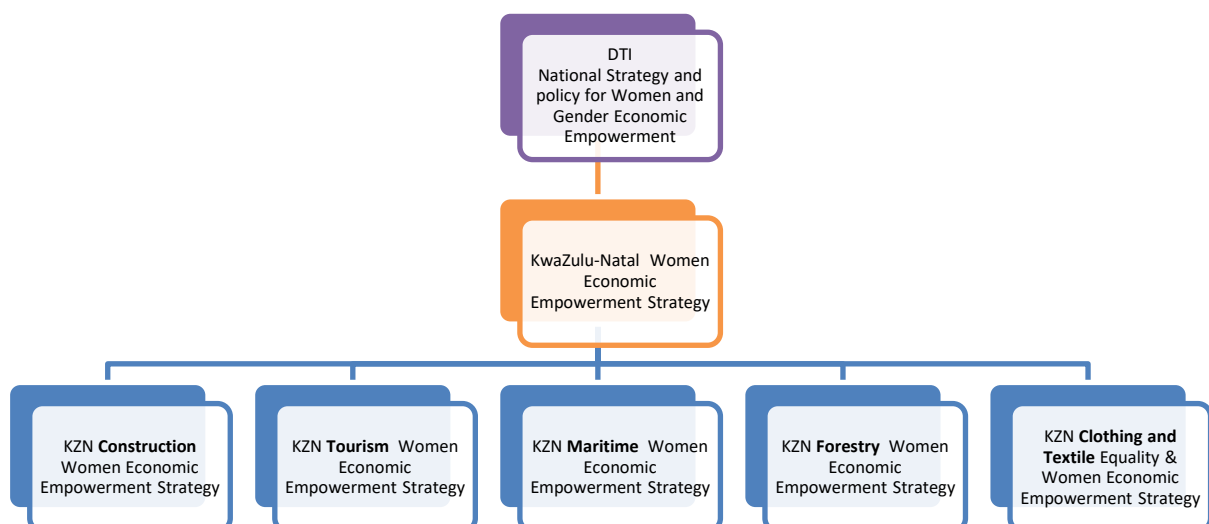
DTI
National Strategy and policy for Women and Gender Economic Empowerment

KwaZulu-Natal Women Economic Empowerment Strategy

KZN **Construction** Women Economic Empowerment Strategy

KZN **Tourism** Women Economic Empowerment Strategy

KZN **Maritime** Women Economic Empowerment Strategy

KZN **Forestry** Women Economic Empowerment Strategy

KZN **Clothing and Textile** Equality & Women Economic Empowerment Strategy